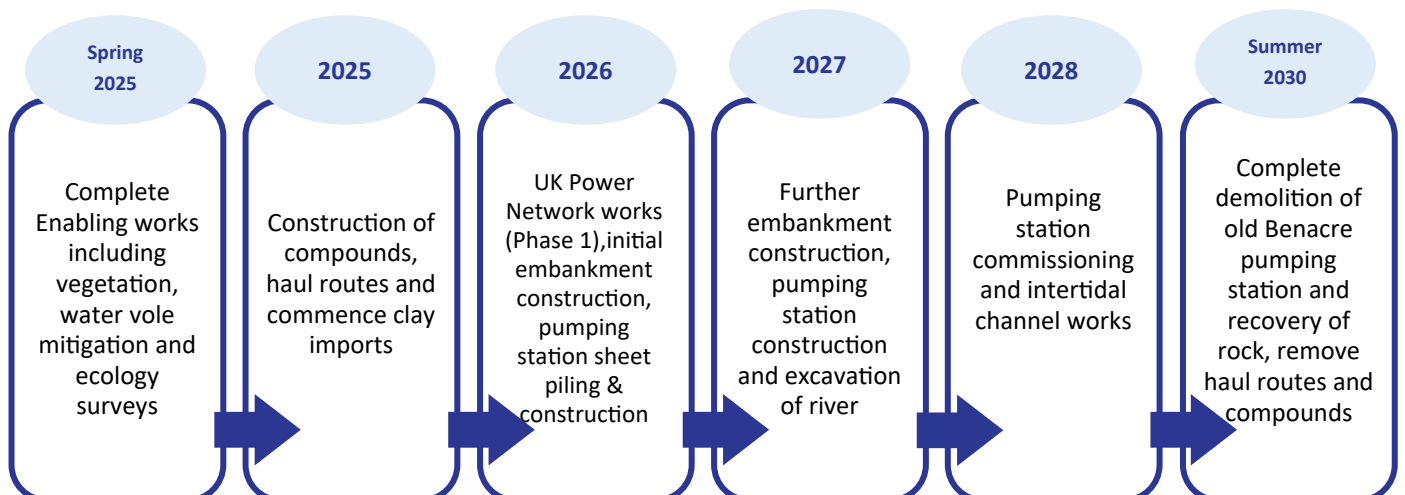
Spring 2025

Complete Enabling works including vegetation, water vole mitigation and ecology surveys

2025

Construction of compounds, haul routes and commence clay imports

2026

UK Power Network works (Phase 1),initial embankment construction, pumping station sheet piling & construction

2027

Further embankment construction, pumping station construction and excavation of river

2028

Pumping station commissioning and intertidal channel works

Summer 2030

Complete demolition of old Benacre pumping station and recovery of rock, remove haul routes and compounds